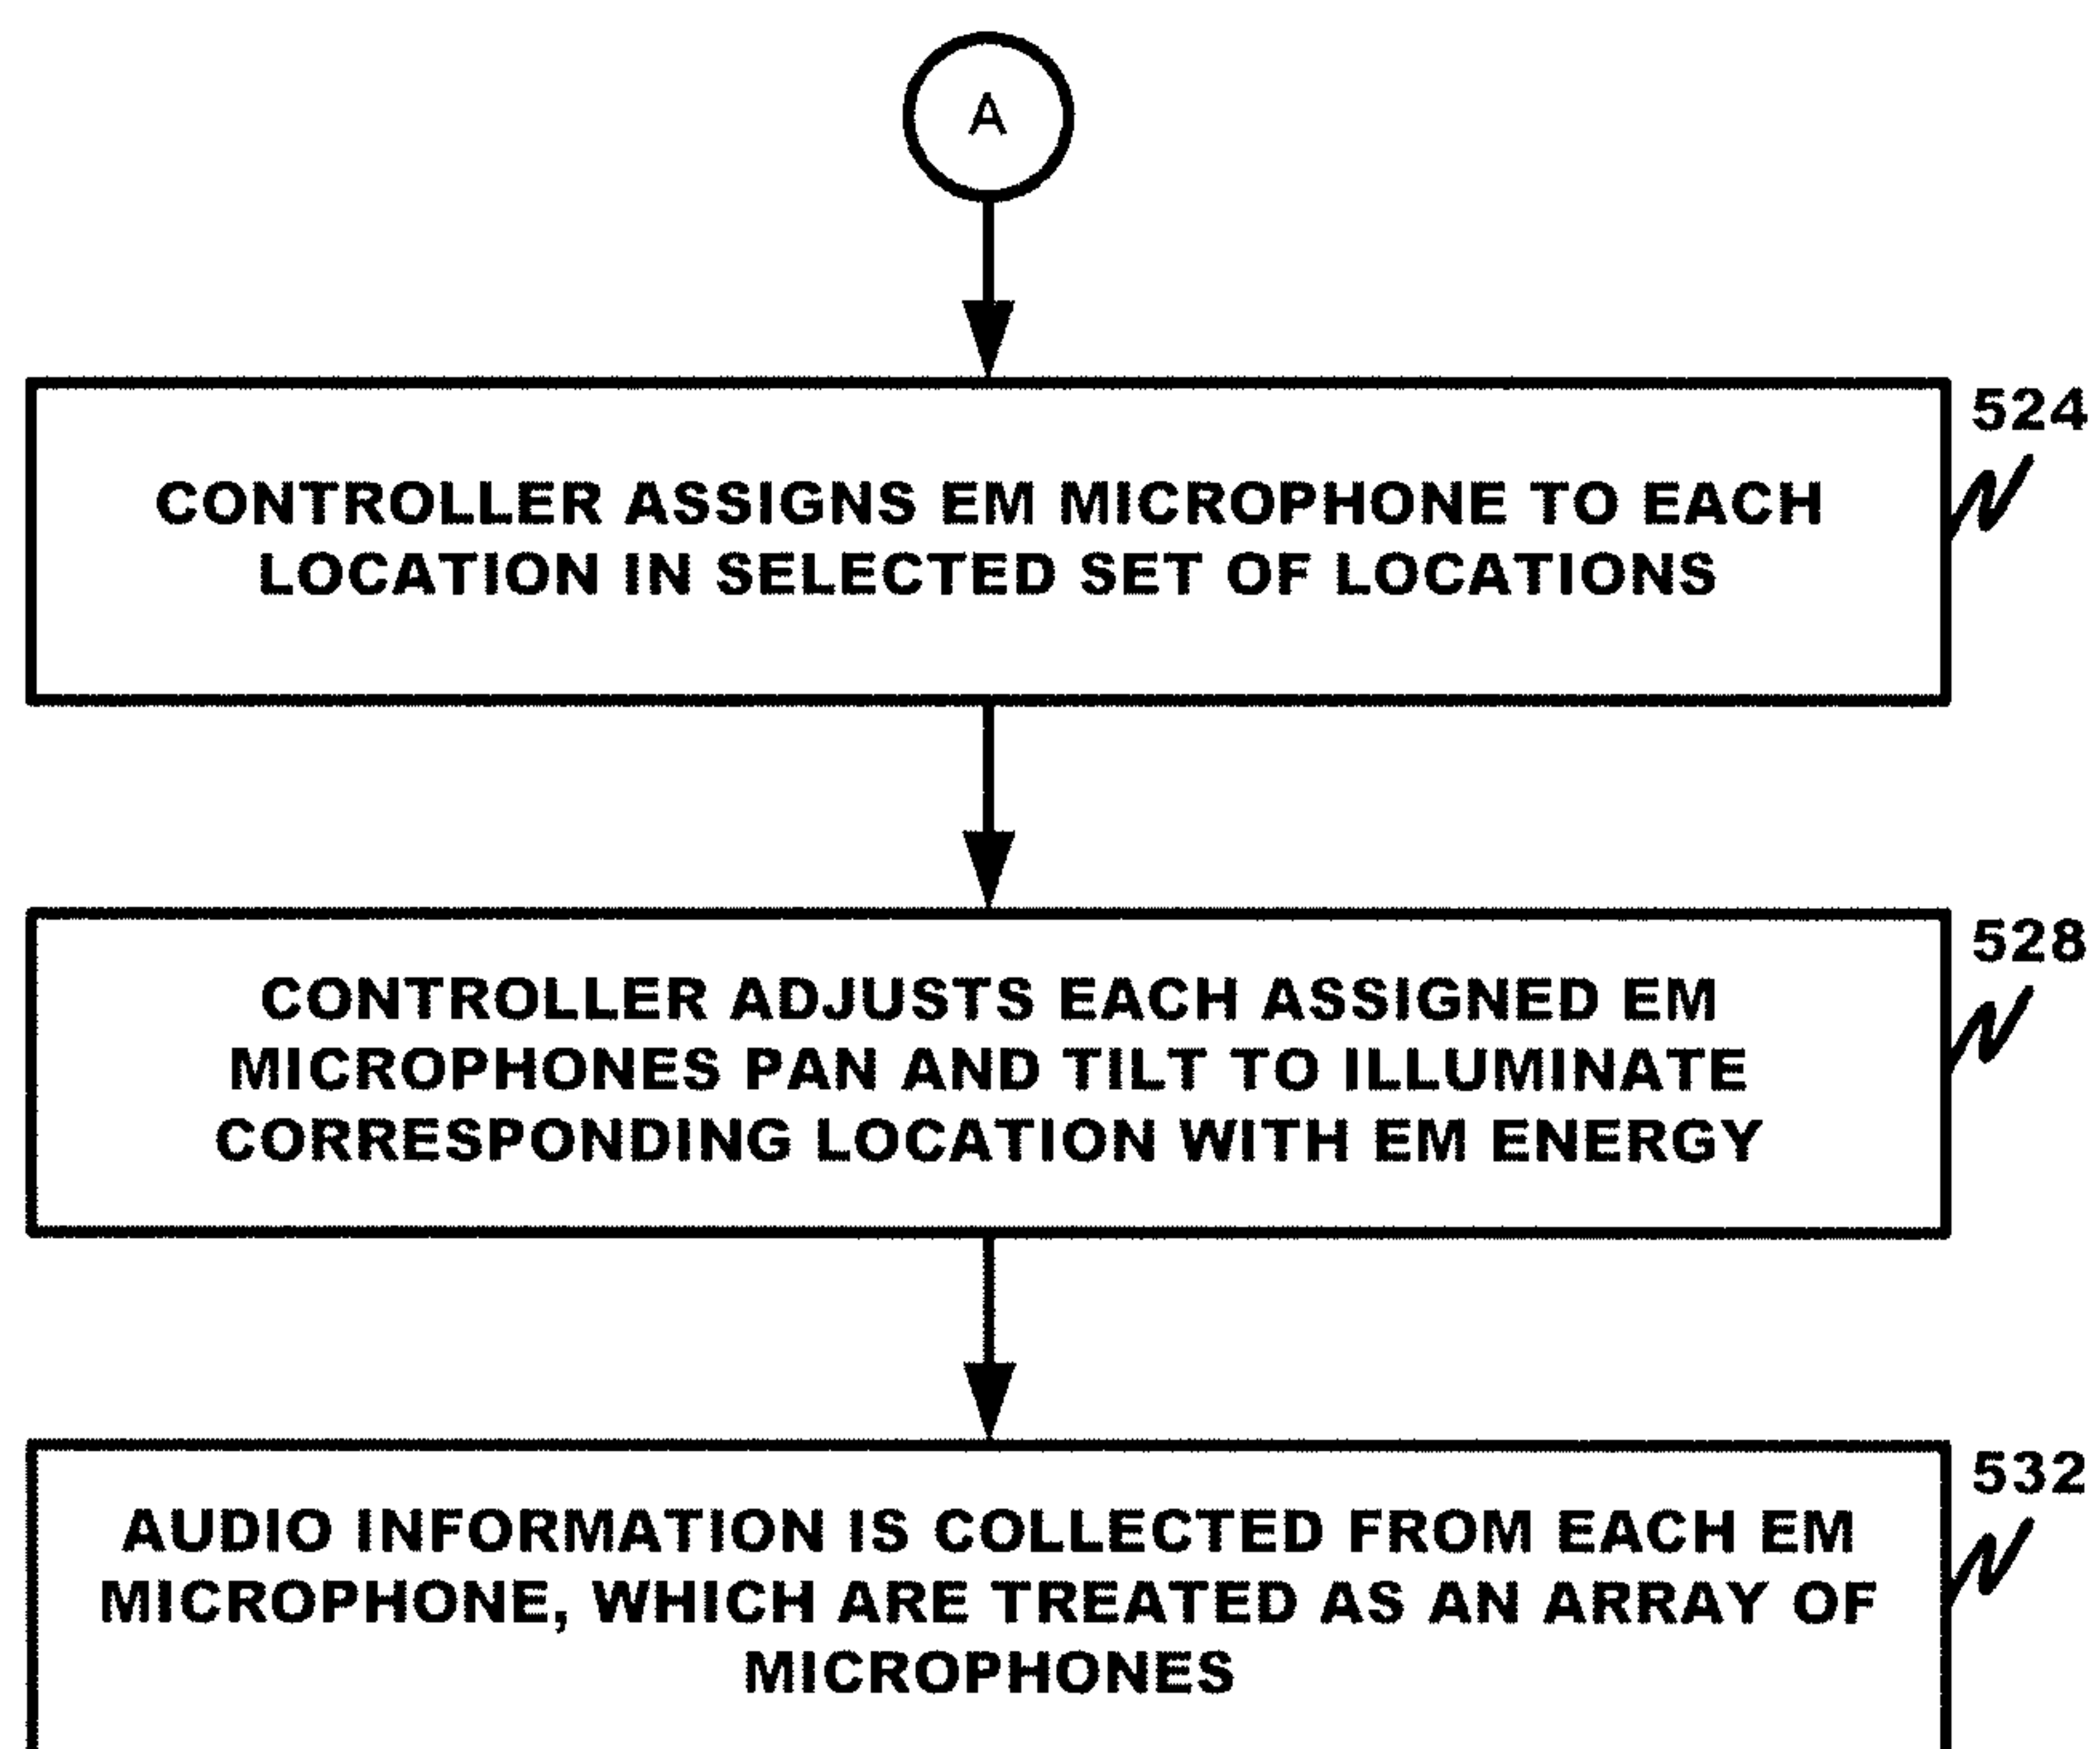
A

524

CONTROLLER ASSIGNS EM MICROPHONE TO EACH LOCATION IN SELECTED SET OF LOCATIONS

528

CONTROLLER ADJUSTS EACH ASSIGNED EM MICROPHONES PAN AND TILT TO ILLUMINATE CORRESPONDING LOCATION WITH EM ENERGY

532

AUDIO INFORMATION IS COLLECTED FROM EACH EM MICROPHONE, WHICH ARE TREATED AS AN ARRAY OF MICROPHONES